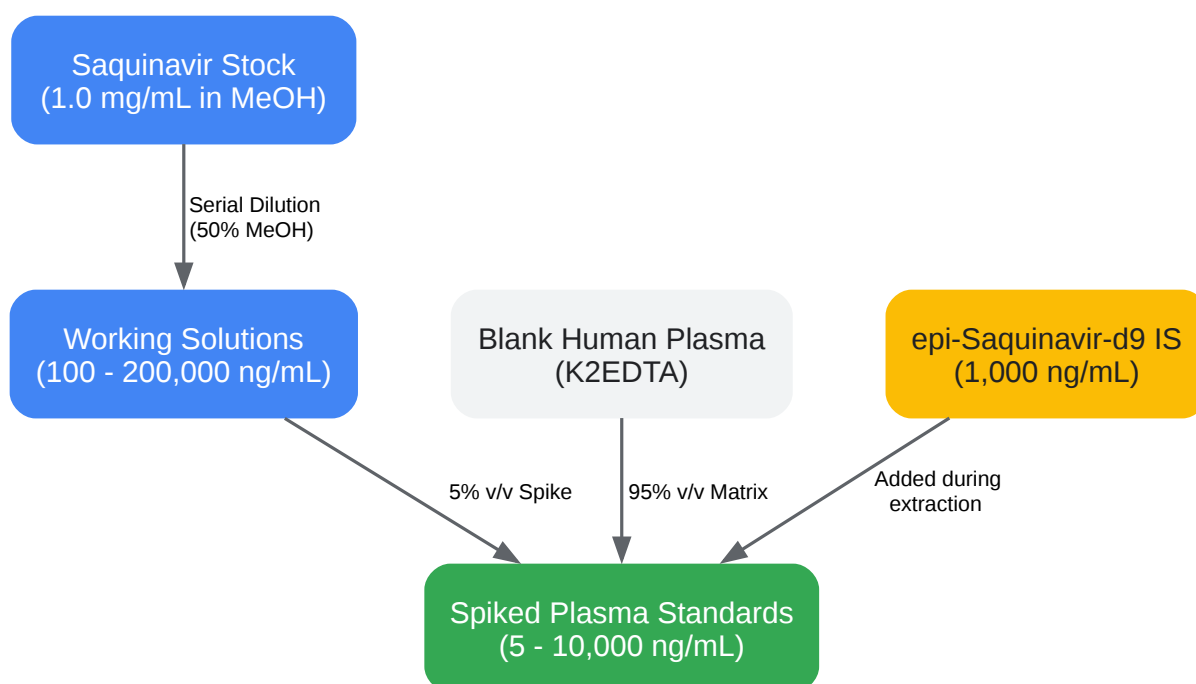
Saquinavir Stock
(1.0 mg/mL in MeOH)

Serial Dilution
(50% MeOH)

Working Solutions
(100 - 200,000 ng/mL)

Blank Human Plasma
(K2EDTA)

epi-Saquinavir-d9 IS
(1,000 ng/mL)

5% v/v Spike

95% v/v Matrix

Added during extraction

Spiked Plasma Standards
(5 - 10,000 ng/mL)